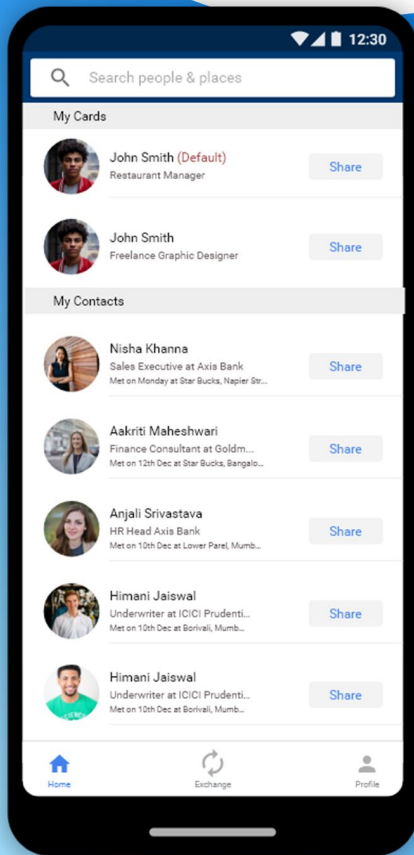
12:30

Search people & places

My Cards

John Smith (Default)
Restaurant Manager
Share

John Smith
Freelance Graphic Designer
Share

My Contacts

Nisha Khanna
Sales Executive at Axis Bank
Met on Monday at Star Bucks, Napier Str...
Share

Aakriti Maheshwari
Finance Consultant at Goldm...
Met on 12th Dec at Star Bucks, Bangalo...
Share

Anjali Srivastava
HR Head Axis Bank
Met on 10th Dec at Lower Parel, Mumb...
Share

Himani Jaiswal
Underwriter at ICICI Prudenti...
Met on 10th Dec at Borivali, Mumb...
Share

Himani Jaiswal
Underwriter at ICICI Prudenti...
Met on 10th Dec at Borivali, Mumb...
Share

Home
Exchange
Profile